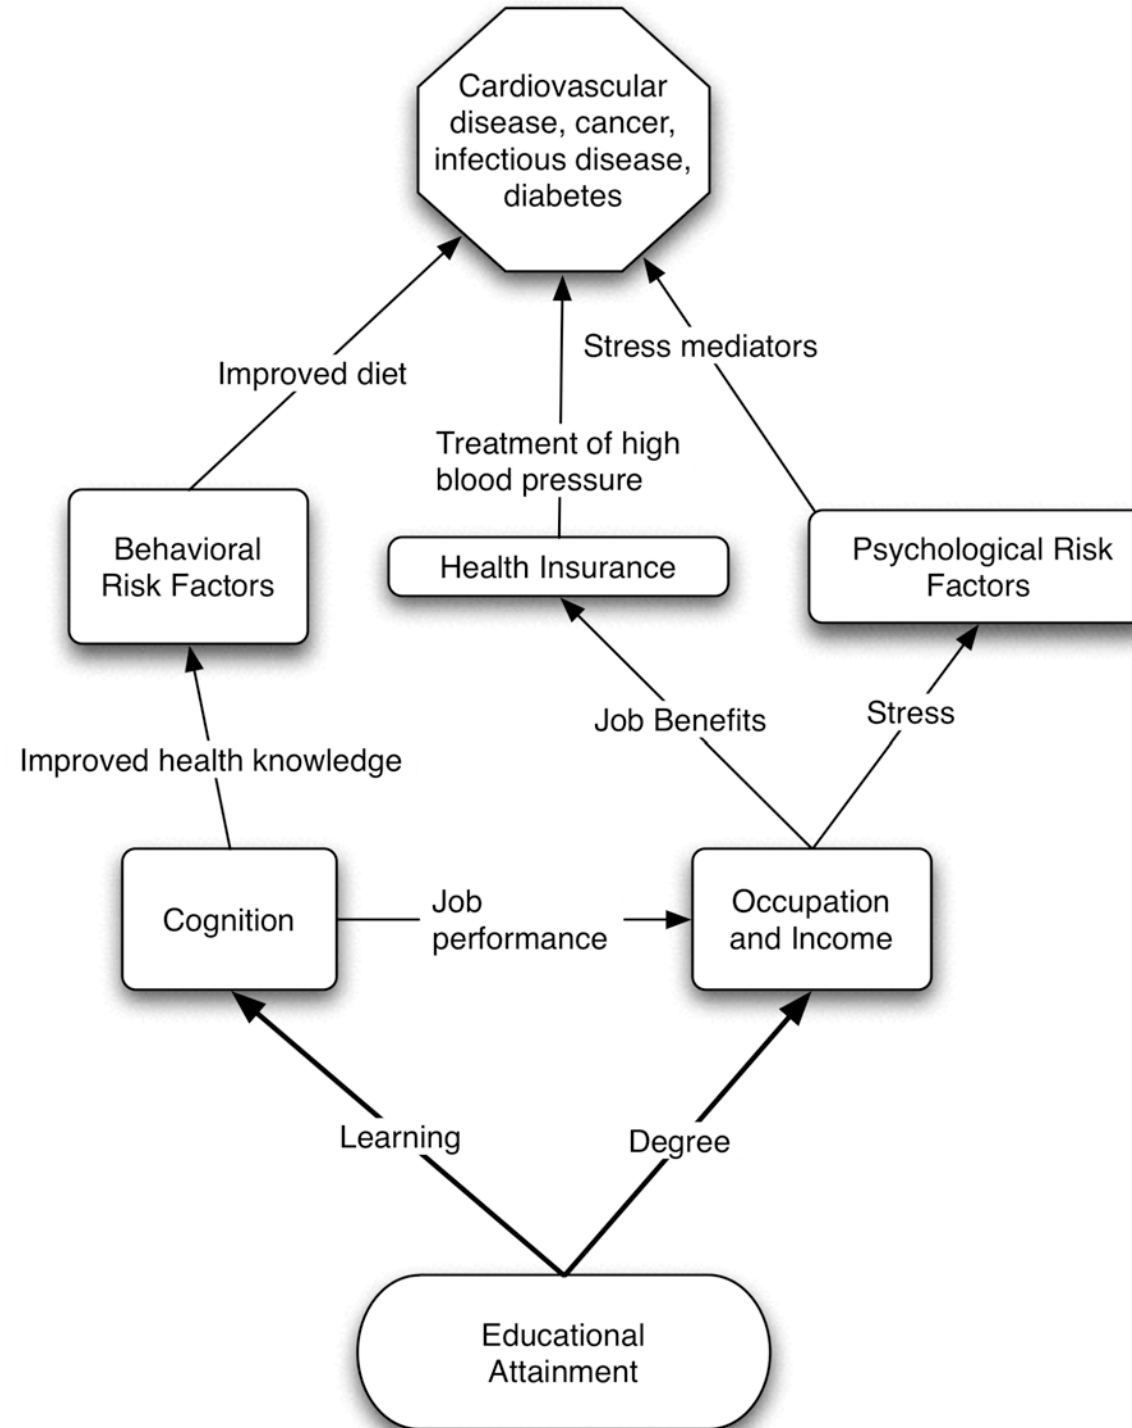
Cardiovascular disease, cancer, infectious disease, diabetes

Improved diet

Stress mediators

Treatment of high blood pressure

Behavioral Risk Factors

Health Insurance

Psychological Risk Factors

Job Benefits

Stress

Improved health knowledge

Cognition

Job performance

Occupation and Income

Learning

Degree

Educational Attainment